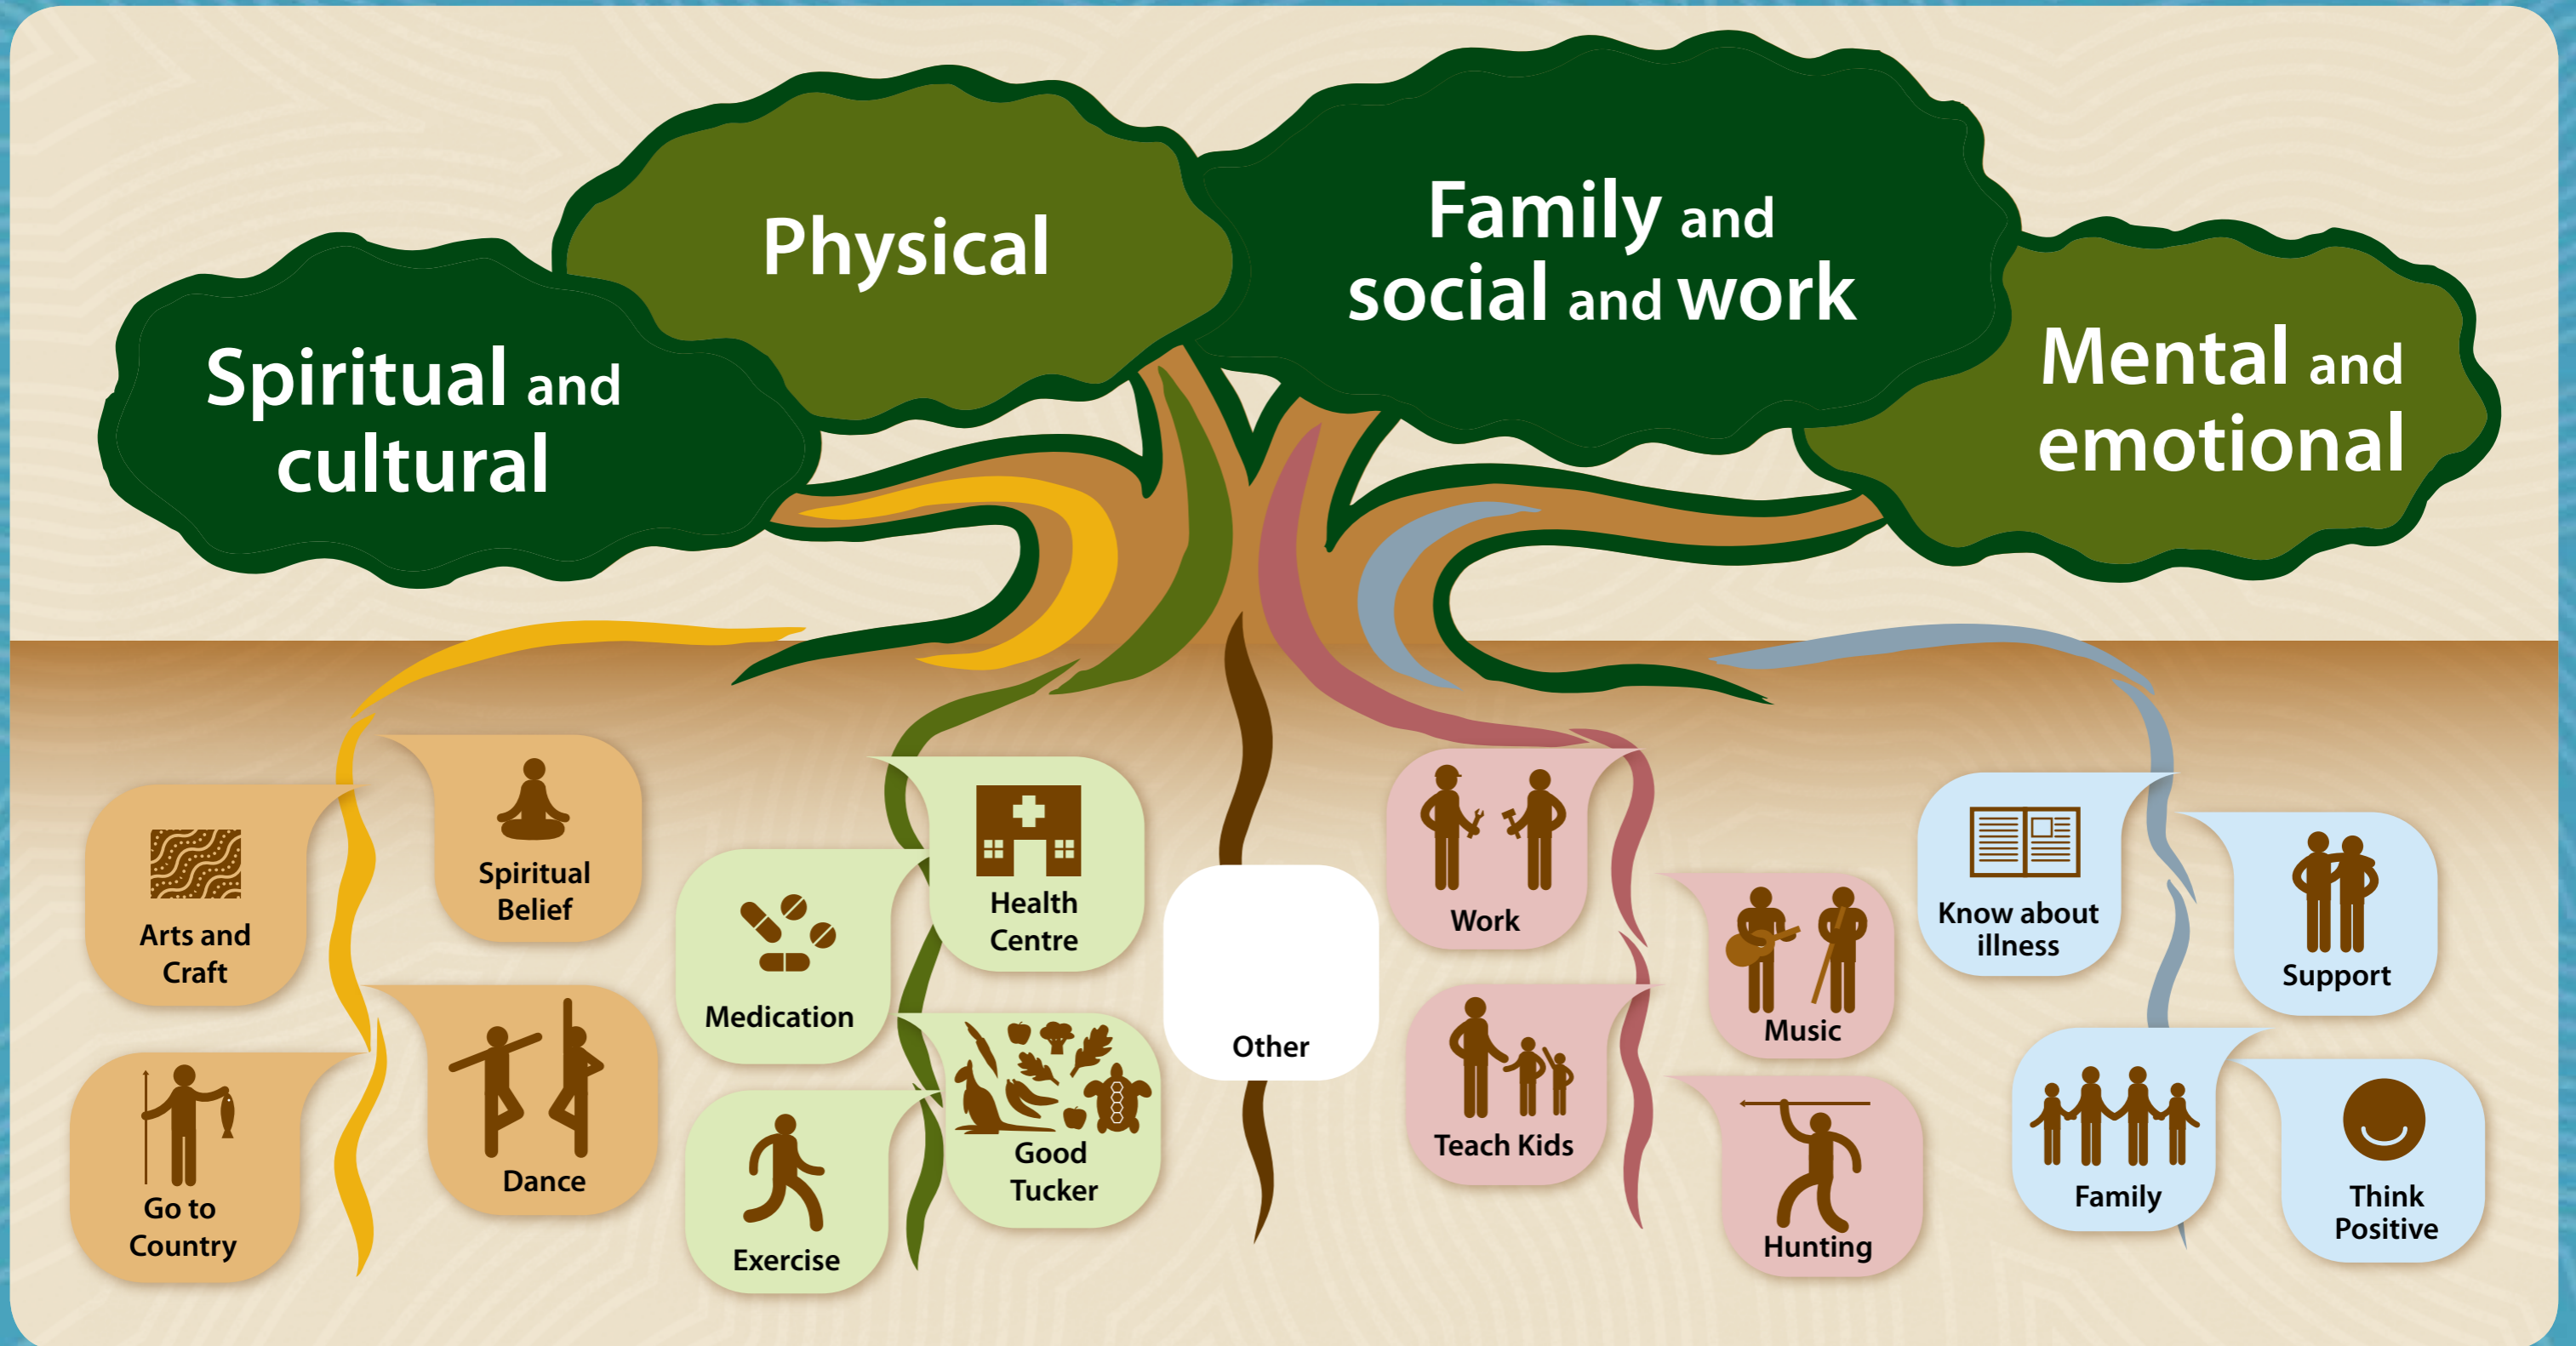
Spiritual and cultural

Physical

Family and social and work

Mental and emotional

Spiritual Belief

Arts and Craft

Dance

Go to Country

Health Centre

Medication

Good Tucker

Exercise

Other

Work

Music

Teach Kids

Hunting

Know about illness

Support

Family

Think Positive